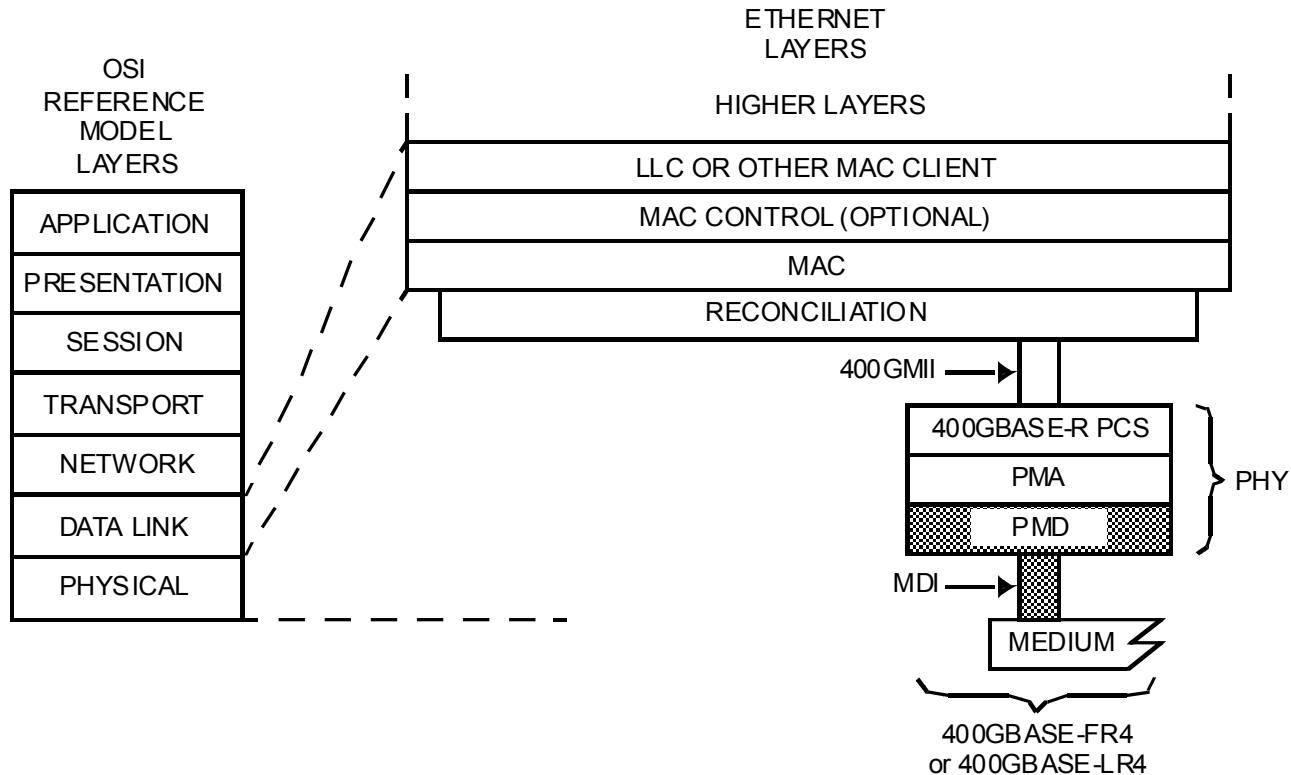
OSI REFERENCE MODEL LAYERS

APPLICATION
PRESENTATION
SESSION
TRANSPORT
NETWORK
DATA LINK
PHYSICAL

ETHERNET LAYERS

HIGHER LAYERS
LLC OR OTHER MAC CLIENT
MAC CONTROL (OPTIONAL)
MAC
RECONCILIATION

400GMII

400GBASE-R PCS
PMA
PMD

PHY

MDI

MEDIUM

400GBASE-FR4 or 400GBASE-LR4